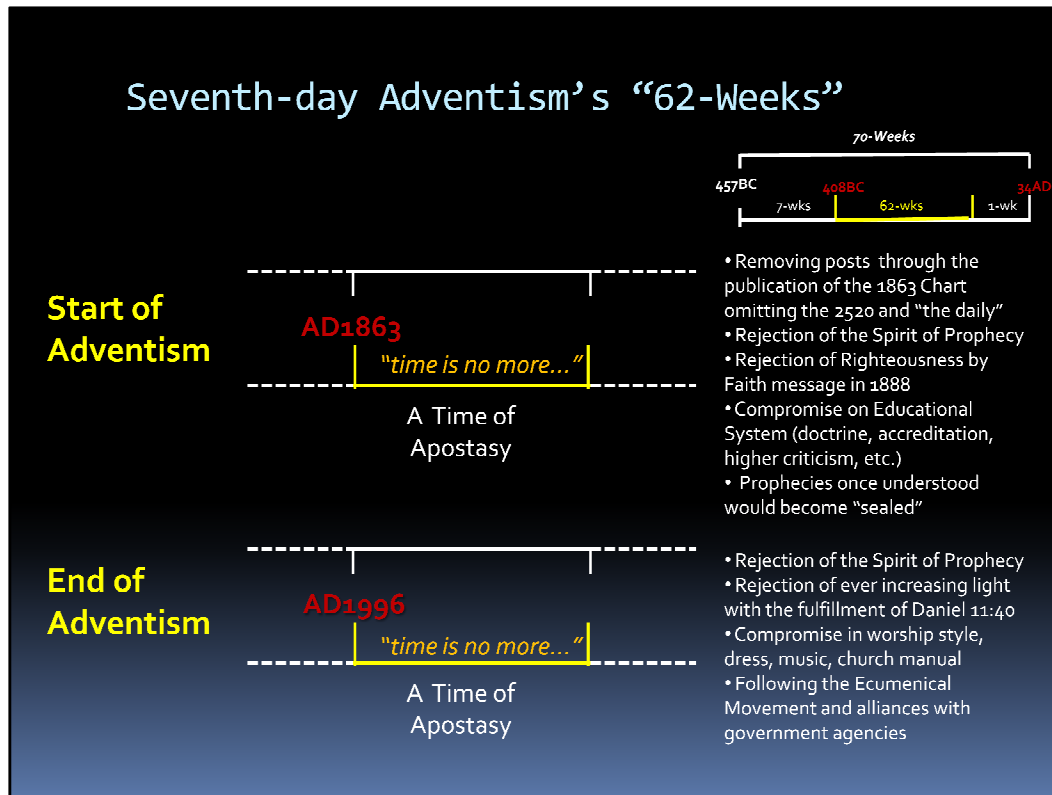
Seventh-day Adventism’s “62-Weeks”

70-Weeks

457BC 408BC 34AD

7-wks 62-wks 1-wk

Start of Adventism

AD1863

“time is no more…”

A Time of Apostasy

• Removing posts through the publication of the 1863 Chart omitting the 2520 and “the daily”
• Rejection of the Spirit of Prophecy
• Rejection of Righteousness by Faith message in 1888
• Compromise on Educational System (doctrine, accreditation, higher criticism, etc.)
• Prophecies once understood would become “sealed”

End of Adventism

AD1996

“time is no more…”

A Time of Apostasy

• Rejection of the Spirit of Prophecy
• Rejection of ever increasing light with the fulfillment of Daniel 11:40
• Compromise in worship style, dress, music, church manual
• Following the Ecumenical Movement and alliances with government agencies